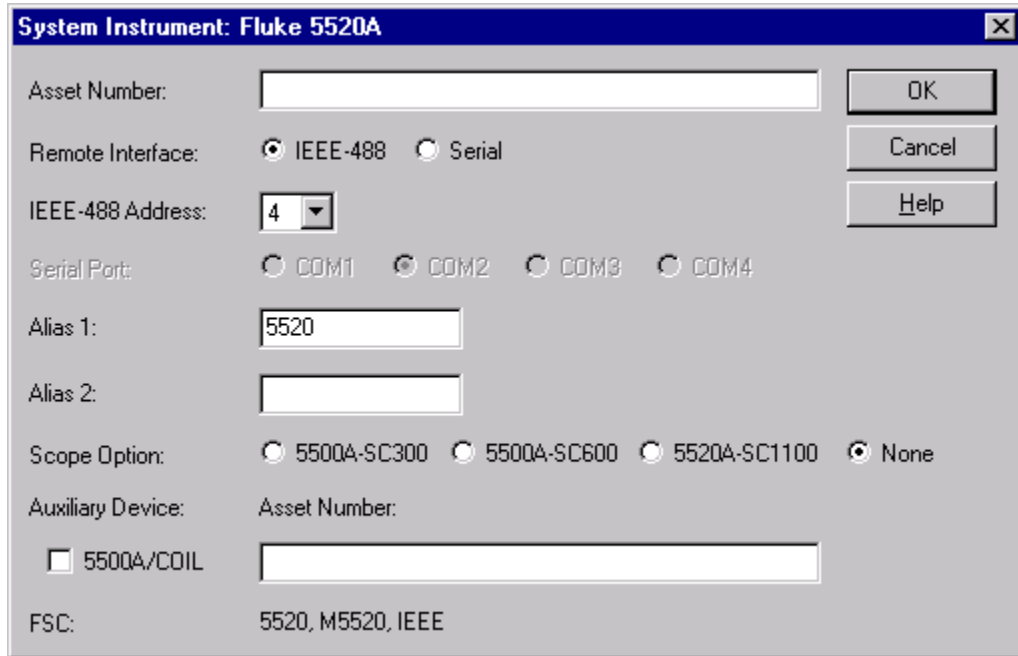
System Instrument: Fluke 5520A

Asset Number:

OK

Cancel

Help

Remote Interface: IEEE-488 Serial

IEEE-488 Address: 4

Serial Port: COM1 COM2 COM3 COM4

Alias 1: 5520

Alias 2:

Scope Option: 5500A-SC300 5500A-SC600 5520A-SC1100 None

Auxiliary Device: Asset Number:

5500A/COIL

FSC: 5520, M5520, IEEE